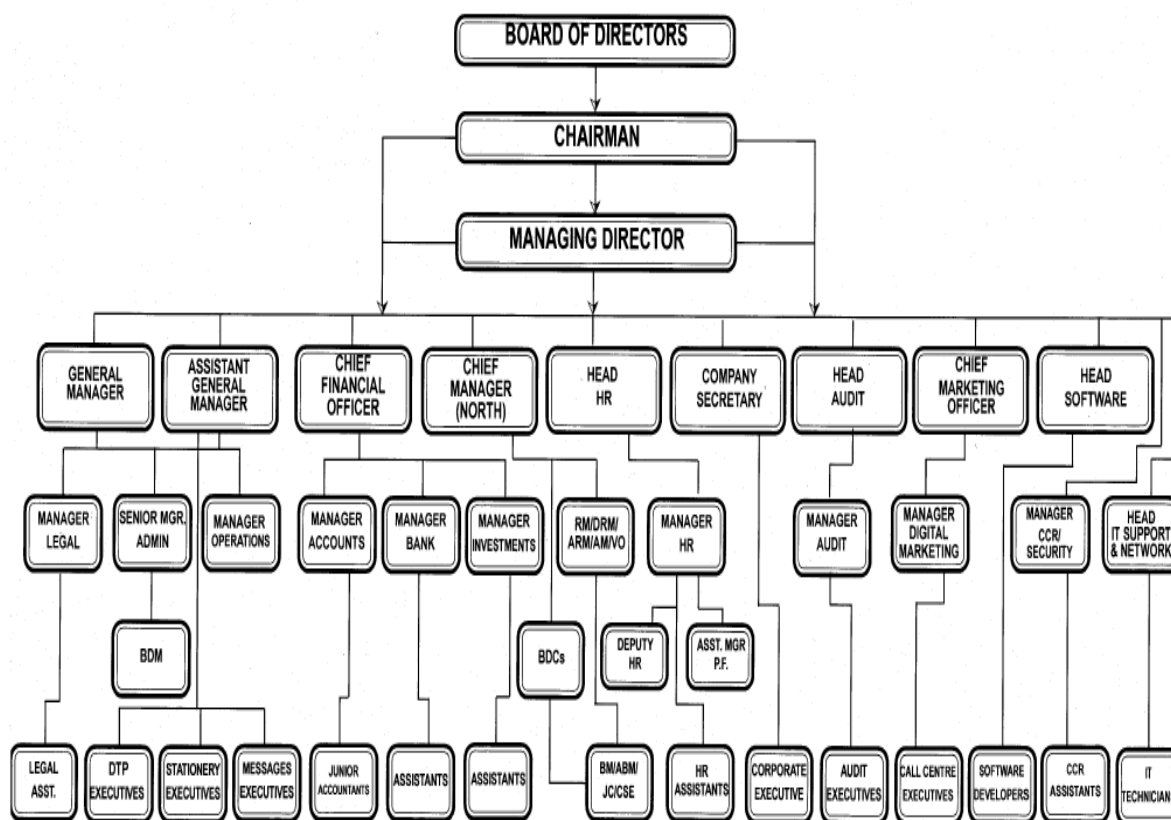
BOARD OF DIRECTORS

CHAIRMAN

MANAGING DIRECTOR

GENERAL MANAGER

ASSISTANT GENERAL MANAGER

CHIEF FINANCIAL OFFICER

CHIEF MANAGER (NORTH)

HEAD HR

COMPANY SECRETARY

HEAD AUDIT

CHIEF MARKETING OFFICER

HEAD SOFTWARE

MANAGER LEGAL

SENIOR MGR. ADMIN

MANAGER OPERATIONS

MANAGER ACCOUNTS

MANAGER BANK

MANAGER INVESTMENTS

RM/DRM/ ARM/AM/VO

MANAGER HR

MANAGER AUDIT

MANAGER DIGITAL MARKETING

MANAGER CCR/ SECURITY

HEAD IT SUPPORT & NETWORK

BDM

BDCs

DEPUTY HR

ASST. MGR P.F.

LEGAL ASST.

DTP EXECUTIVES

STATIONERY EXECUTIVES

MESSAGES EXECUTIVES

JUNIOR ACCOUNTANTS

ASSISTANTS

ASSISTANTS

BM/ABM/ JC/CSE

HR ASSISTANTS

CORPORATE EXECUTIVE

AUDIT EXECUTIVES

CALL CENTRE EXECUTIVES

SOFTWARE DEVELOPERS

CCR ASSISTANTS

IT TECHNICIAN